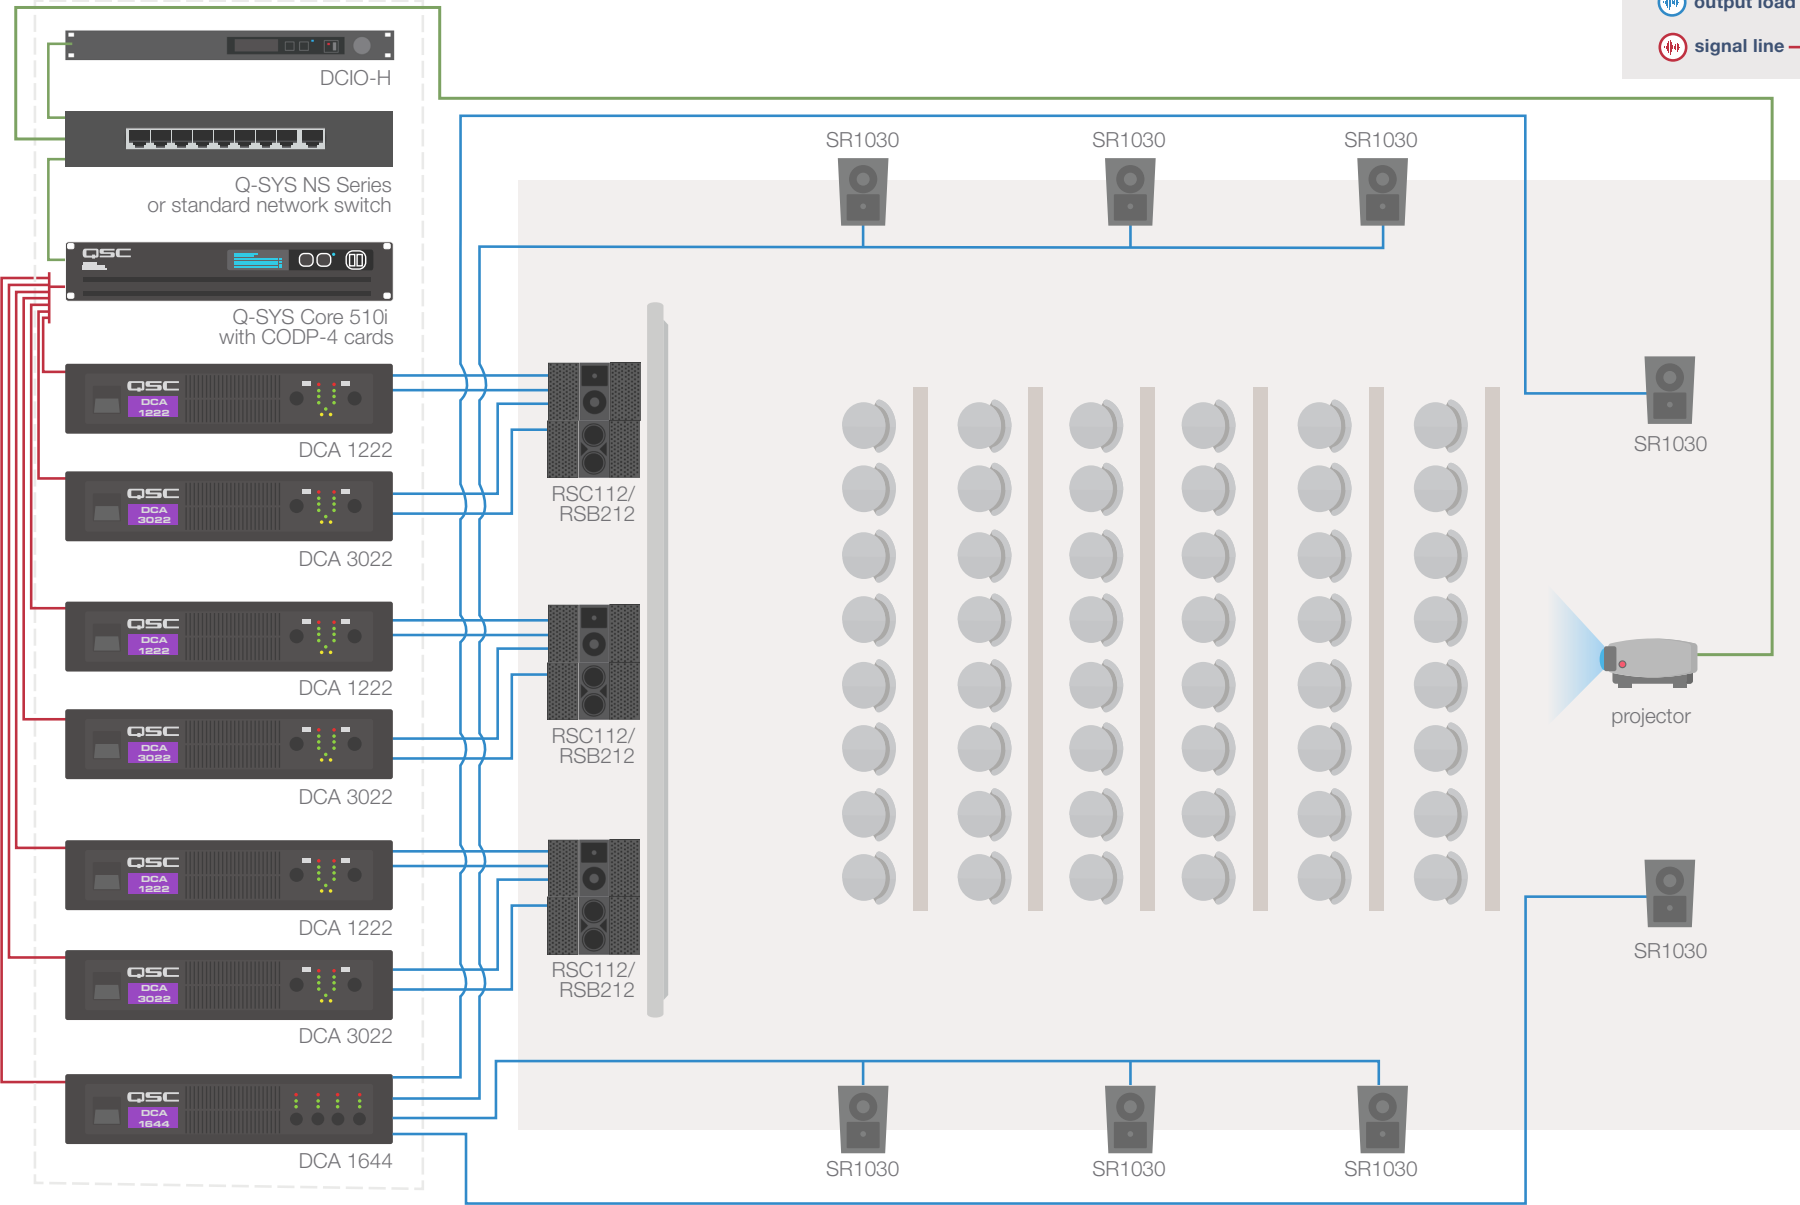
output load
signal line

DCIO-H

Q-SYS NS Series
or standard network switch

QSC

Q-SYS Core 510i
with CODP-4 cards

QSC DCA 1222
DCA 1222

QSC DCA 3022
DCA 3022

QSC DCA 1222
DCA 1222

QSC DCA 3022
DCA 3022

QSC DCA 1222
DCA 1222

QSC DCA 3022
DCA 3022

QSC DCA 1644
DCA 1644

SR1030
SR1030
SR1030

RSC112/
RSB212

RSC112/
RSB212

RSC112/
RSB212

SR1030

projector

SR1030

SR1030
SR1030
SR1030